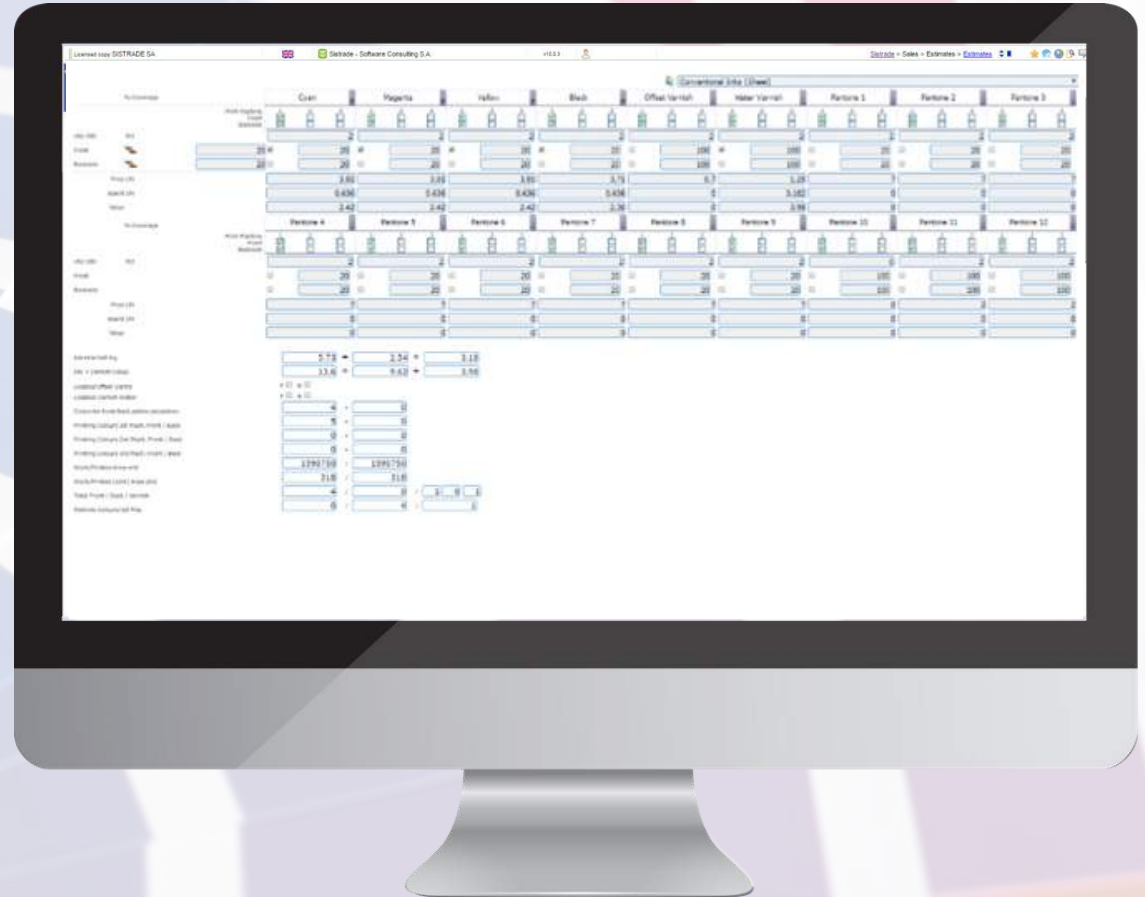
Licensed copy SISTRADE SA

Sistrade - Software Consulting S.A.

Sistrade > Sales > Estimates > Estimates

Conventional Inks (Sheet)

| Cyan | Magenta | Yellow | Black | Offset Varnish | Water Varnish | Pantone 1 | Pantone 2 | Pantone 3 |
|---|---|---|---|---|---|---|---|---|
| 2 | 2 | 2 | 2 | 2 | 2 | 2 | 2 | 2 |
| 20 | 20 | 20 | 20 | 100 | 100 | 20 | 20 | 20 |
| 20 | 20 | 20 | 20 | 100 | 100 | 20 | 20 | 20 |
| 3.92 | 3.93 | 3.93 | 3.71 | 6.7 | 1.25 | 7 | 7 | 7 |
| 0.436 | 0.436 | 0.436 | 0.436 | 0 | 3.162 | 0 | 0 | 0 |
| 2.42 | 2.42 | 2.42 | 2.36 | 0 | 3.98 | 0 | 0 | 0 |

| Pantone 4 | Pantone 5 | Pantone 6 | Pantone 7 | Pantone 8 | Pantone 9 | Pantone 10 | Pantone 11 | Pantone 12 |
|---|---|---|---|---|---|---|---|---|
| 2 | 2 | 2 | 2 | 2 | 2 | 2 | 2 | 2 |
| 20 | 20 | 20 | 20 | 20 | 20 | 100 | 100 | 100 |
| 20 | 20 | 20 | 20 | 20 | 20 | 100 | 100 | 100 |
| 7 | 7 | 7 | 7 | 7 | 7 | 2 | 2 | 2 |
| 0 | 0 | 0 | 0 | 0 | 0 | 0 | 0 | 0 |
| 0 | 0 | 0 | 0 | 0 | 0 | 0 | 0 | 0 |

5.73 = 2.54 + 3.18
13.6 = 9.62 + 3.98
4 + 0
5 + 0
0 + 0
0 + 0
1090750 / 1090750
318 / 318
4 / 0 / 1 0 1
0 / 4 / 1